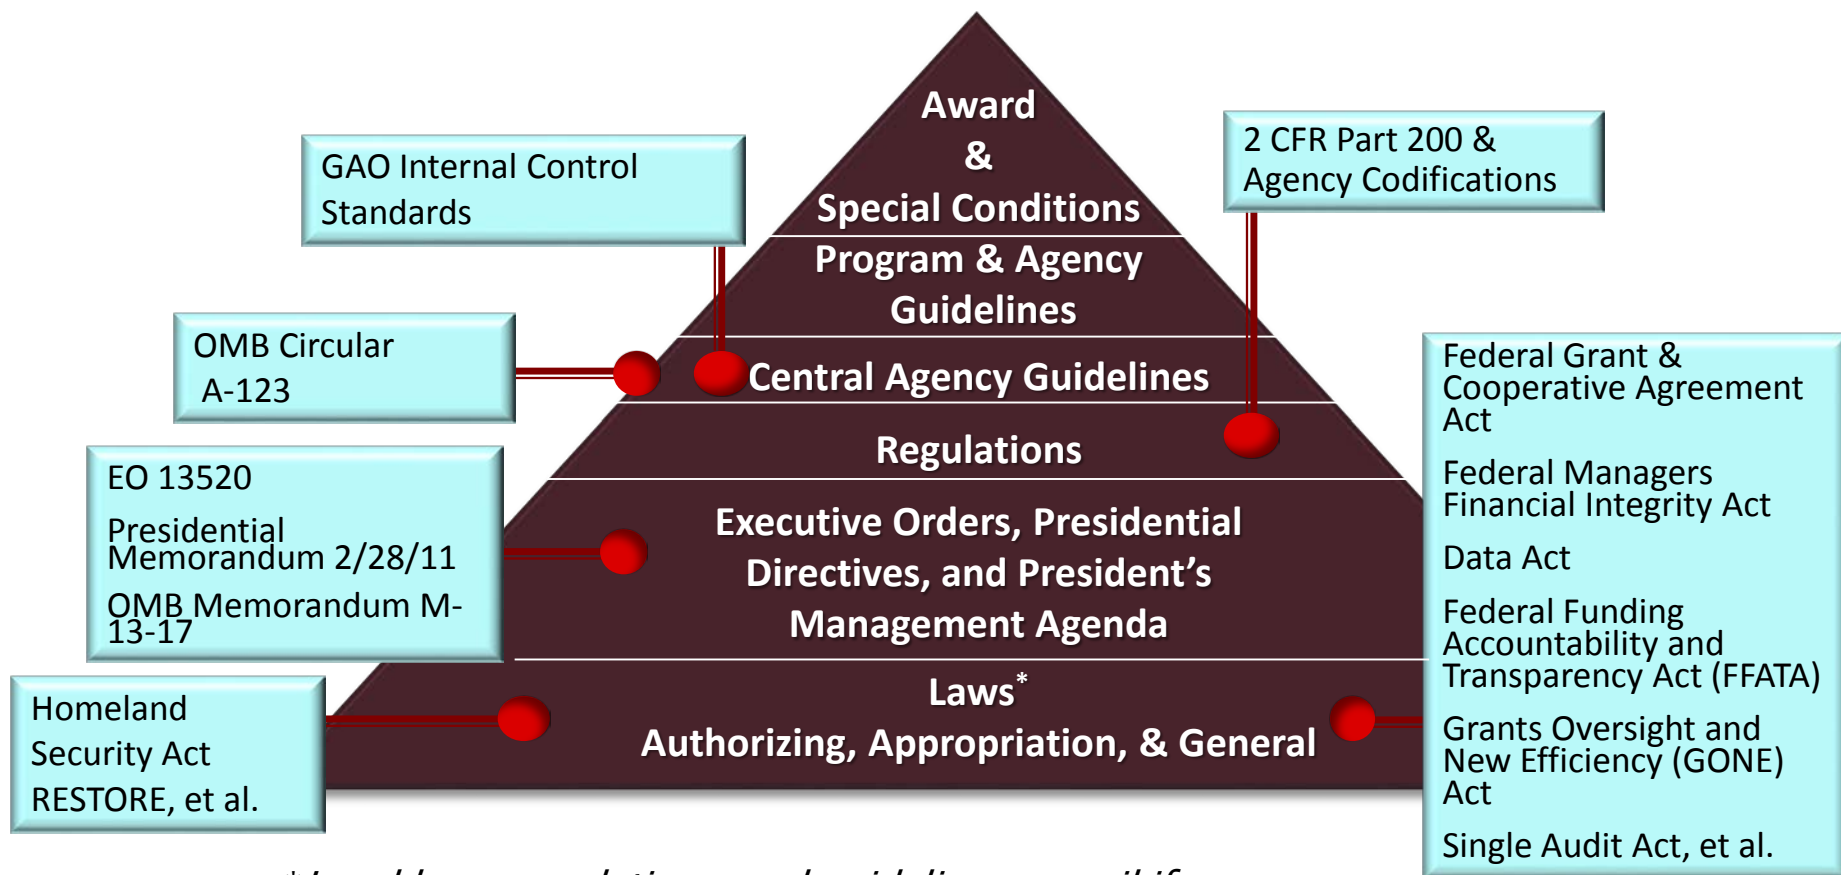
Award
&
Special Conditions

Program & Agency Guidelines

Central Agency Guidelines

Regulations

Executive Orders, Presidential Directives, and President's Management Agenda

Laws*
Authorizing, Appropriation, & General

GAO Internal Control Standards

OMB Circular A-123

EO 13520

Presidential Memorandum 2/28/11

OMB Memorandum M-13-17

Homeland Security Act
RESTORE, et al.

2 CFR Part 200 & Agency Codifications

Federal Grant & Cooperative Agreement Act

Federal Managers Financial Integrity Act

Data Act

Federal Funding Accountability and Transparency Act (FFATA)

Grants Oversight and New Efficiency (GONE) Act

Single Audit Act, et al.

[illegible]